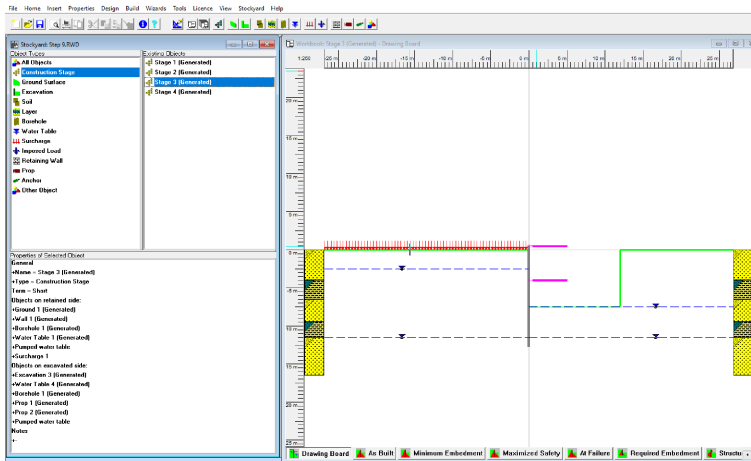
File Home Insert Properties Design Build Wizards Tools Licence View Stockyard Help

Stockyard: Step 9.RWD

Object Types
All Objects
Construction Stage
Ground Surface
Excavation
Soil
Layer
Borehole
Water Table
Surcharge
Imposed Load
Retaining Wall
Prop
Anchor
Other Object

Existing Objects
Stage 1 (Generated)
Stage 2 (Generated)
Stage 3 (Generated)
Stage 4 (Generated)

Properties of Selected Object
General
+Name = Stage 3 (Generated)
+Type = Construction Stage
Term = Short
Objects on retained side:
+Ground 1 (Generated)
+Wall 1 (Generated)
+Borehole 1 (Generated)
+Water Table 1 (Generated)
+Pumped water table
+Surcharge 1
Objects on excavated side:
+Excavation 3 (Generated)
+Water Table 4 (Generated)
+Borehole 1 (Generated)
+Prop 1 (Generated)
+Prop 2 (Generated)
+Pumped water table
Notes
+-

Workbook: Stage 3 (Generated) - Drawing Board

1:250 -25 m -20 m -15 m -10 m -5 m 0 m 5 m 10 m 15 m 20 m 25 m

25 m
20 m
15 m
10 m
5 m
0 m
-5 m
-10 m
-15 m
-20 m
-25 m

Drawing Board | As Built | Minimum Embedment | Maximized Safety | At Failure | Required Embedment | Structu